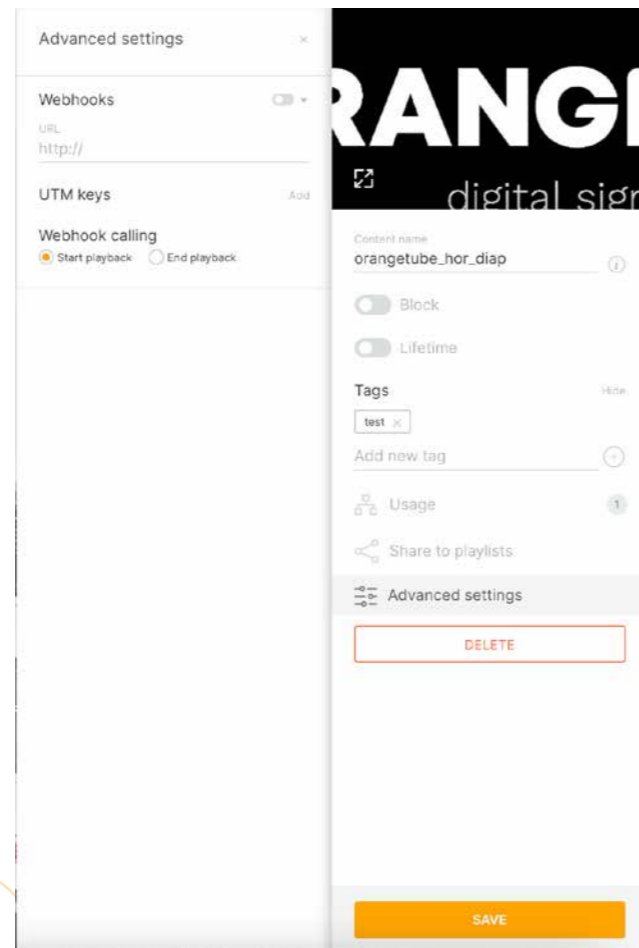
Advanced settings ×

Webhooks

URL
http://

UTM keys Add

Webhook calling
Start playback End playback

RANG

digital sign

Content name
orangetube_hor_diap

Block

Lifetime

Tags Hide

test ×

Add new tag

Usage 1

Share to playlists

Advanced settings

DELETE

SAVE